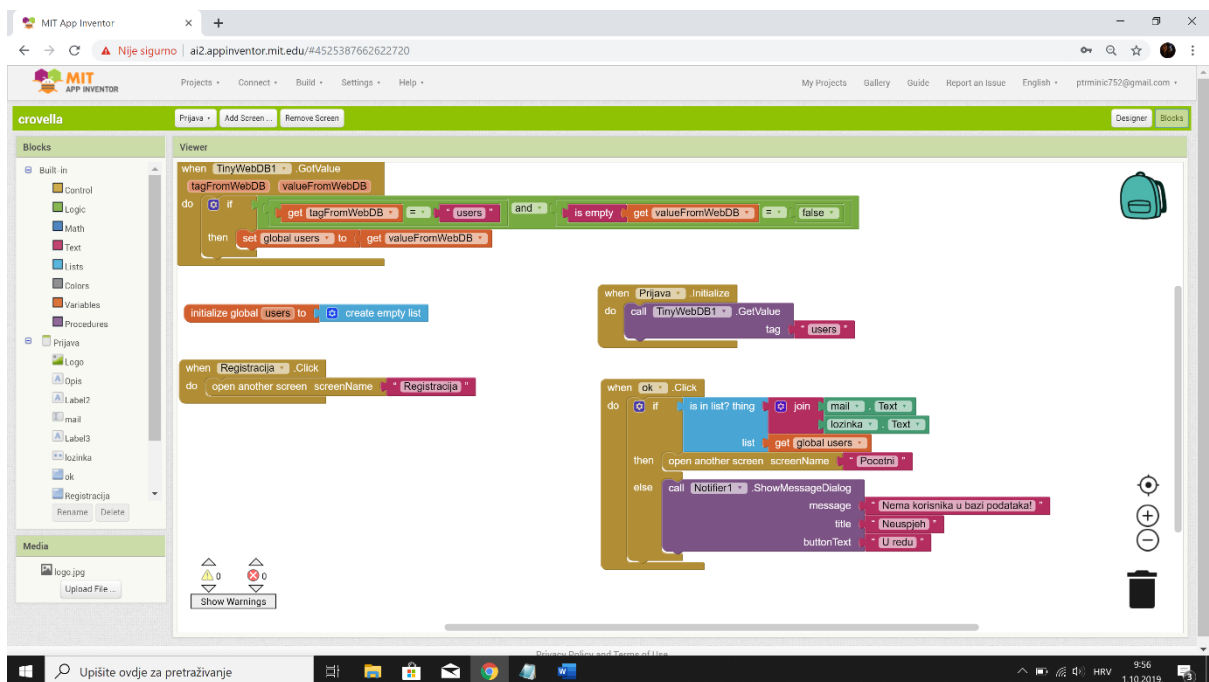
MIT App Inventor ×  +

Nije sigurno | ai2.appinventor.mit.edu/#4525387662622720

MIT APP INVENTOR  Projects ▾  Connect ▾  Build ▾  Settings ▾  Help ▾  My Projects  Gallery  Guide  Report an Issue  English ▾  ptrminic752@gmail.com ▾

crovella  Prijava ▾  Add Screen ...  Remove Screen  Designer  Blocks

Blocks

Built-in
Control
Logic
Math
Text
Lists
Colors
Variables
Procedures
Prijava
Logo
Opis
Label2
mail
Label3
lozinka
ok
Registracija
Rename  Delete

Media
logo.jpg
Upload File ...

Viewer

when TinyWebDB1 .GotValue
tagFromWebDB  valueFromWebDB
do if get tagFromWebDB = " users " and is empty get valueFromWebDB = false
then set global users to get valueFromWebDB

initialize global users to create empty list

when Registracija .Click
do open another screen screenName " Registracija "

when Prijava .Initialize
do call TinyWebDB1 .GetValue
tag " users "

when ok .Click
do if is in list? thing join mail . Text
lozinka . Text
list get global users
then open another screen screenName " Pocetni "
else call Notifier1 .ShowMessageDialog
message " Nema korisnika u bazi podataka! "
title " Neuspjeh "
buttonText " U redu "

0  0
Show Warnings

Privacy Policy and Terms of Use

Upišite ovdje za pretraživanje

HRV  9:56  1.10.2019.